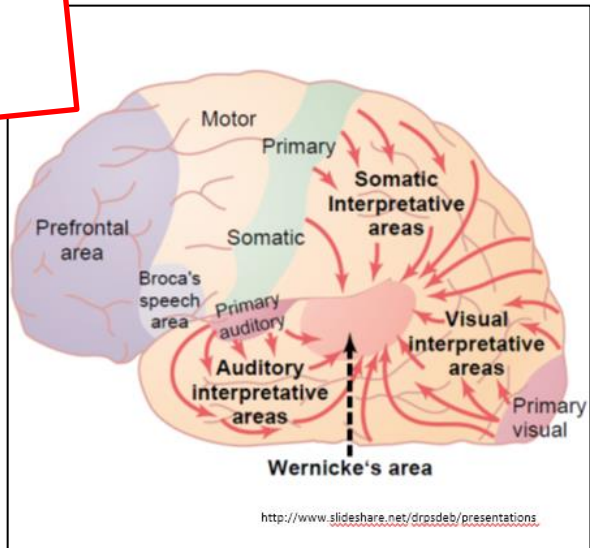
Motor

Primary

Somatic Interpretative areas

Prefrontal area

Somatic

Broca's speech area

Primary auditory

Visual interpretative areas

Auditory interpretative areas

Primary visual

Wernicke's area

http://www.slideshare.net/drpsdeb/presentations